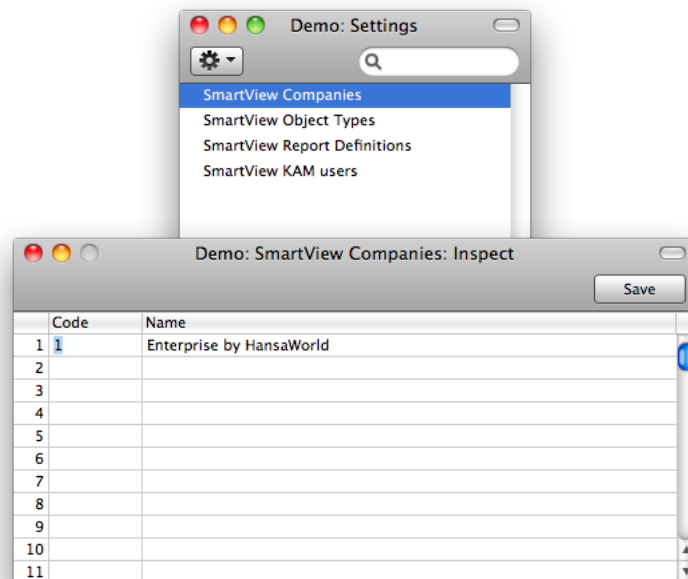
Demo: Settings

SmartView Companies
SmartView Object Types
SmartView Report Definitions
SmartView KAM users

Demo: SmartView Companies: Inspect

Save

| | Code | Name |
|---|---|---|
| 1 | 1 | Enterprise by HansaWorld |
| 2 | | |
| 3 | | |
| 4 | | |
| 5 | | |
| 6 | | |
| 7 | | |
| 8 | | |
| 9 | | |
| 10 | | |
| 11 | | |